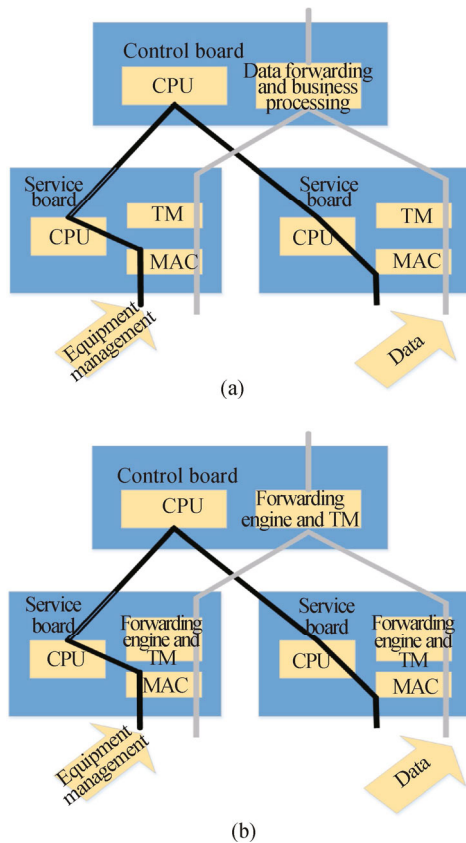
Control board

CPU

Data forwarding and business processing

Service board

CPU

TM

MAC

Service board

CPU

TM

MAC

Equipment management

Data

(a)

Control board

CPU

Forwarding engine and TM

Service board

CPU

Forwarding engine and TM

MAC

Service board

CPU

Forwarding engine and TM

MAC

Equipment management

Data

(b)